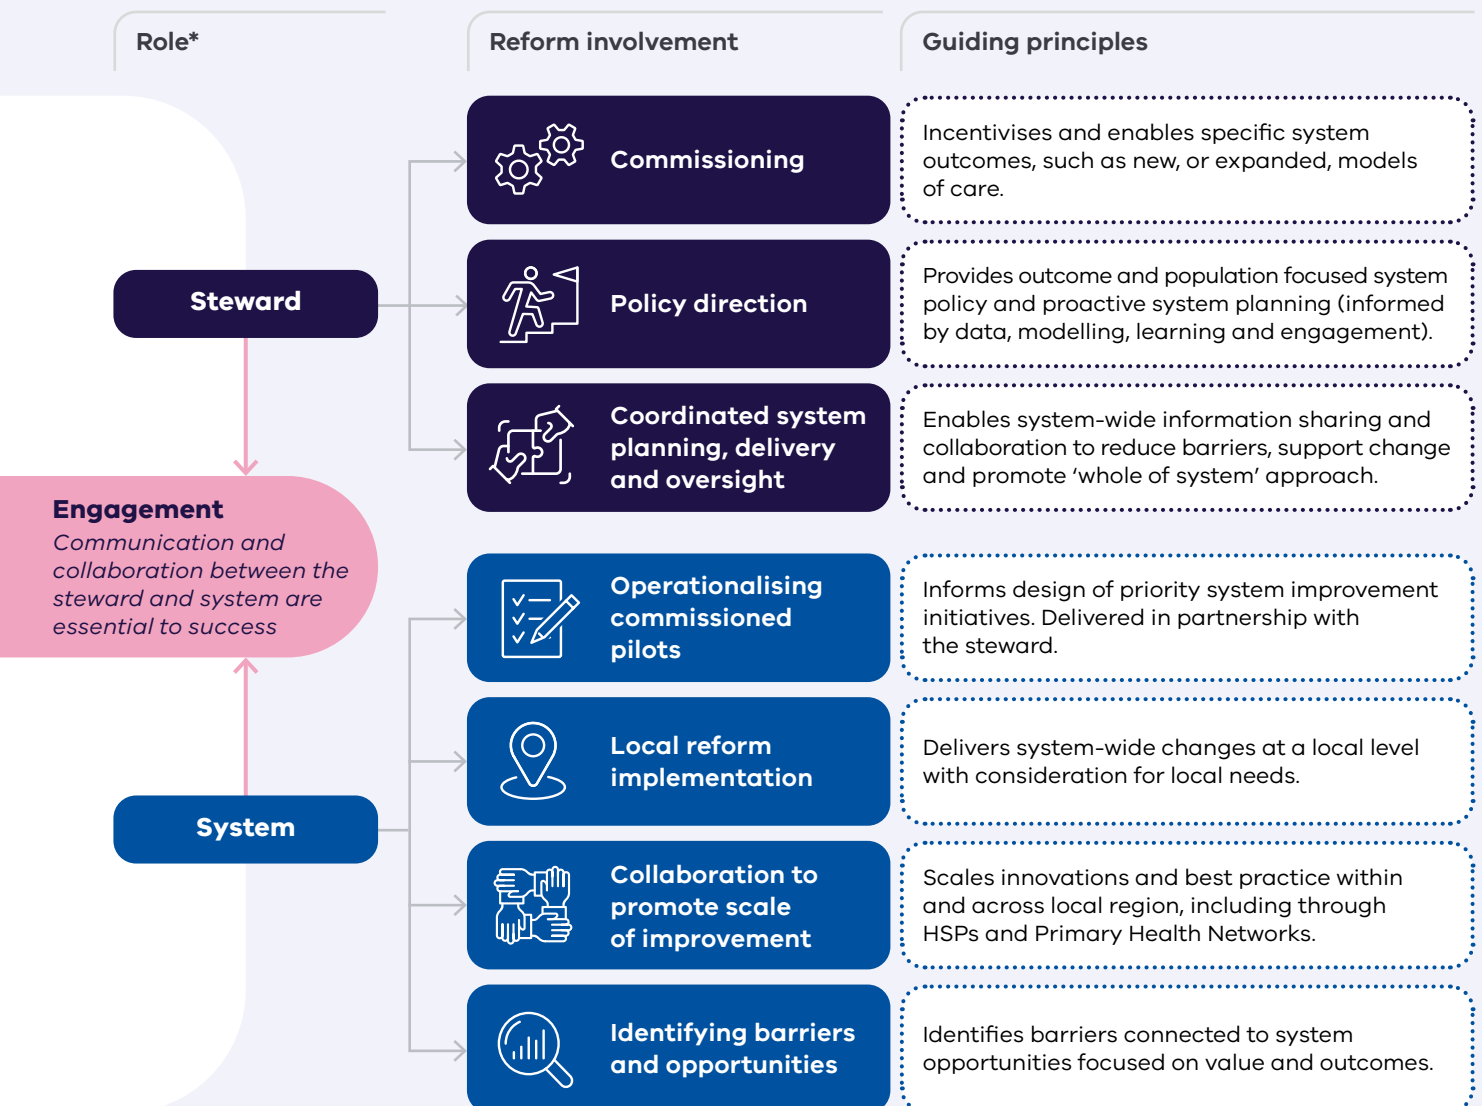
Role*

Reform involvement

Guiding principles

Steward

Engagement
Communication and collaboration between the steward and system are essential to success

System

Commissioning

Incentivises and enables specific system outcomes, such as new, or expanded, models of care.

Policy direction

Provides outcome and population focused system policy and proactive system planning (informed by data, modelling, learning and engagement).

Coordinated system planning, delivery and oversight

Enables system-wide information sharing and collaboration to reduce barriers, support change and promote 'whole of system' approach.

Operationalising commissioned pilots

Informs design of priority system improvement initiatives. Delivered in partnership with the steward.

Local reform implementation

Delivers system-wide changes at a local level with consideration for local needs.

Collaboration to promote scale of improvement

Scales innovations and best practice within and across local region, including through HSPs and Primary Health Networks.

Identifying barriers and opportunities

Identifies barriers connected to system opportunities focused on value and outcomes.